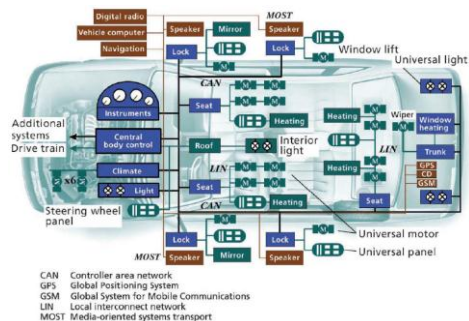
Digital radio
Vehicle computer
Navigation
Speaker
Mirror
MOST
Speaker
Lock
Lock
Window lift
Universal light
CAN
Instruments
Seat
Heating
Additional systems
Drive train
Central body control
Roof
Interior light
Heating
Wiper
Window heating
LIN
Trunk
GPS
CD
GSM
Climate
LIN
Heating
x6
Light
Seat
Steering wheel panel
CAN
Heating
Seat
Universal motor
Lock
Lock
Universal panel
MOST
Speaker
Mirror
Speaker

CAN Controller area network
GPS Global Positioning System
GSM Global System for Mobile Communications
LIN Local interconnect network
MOST Media-oriented systems transport